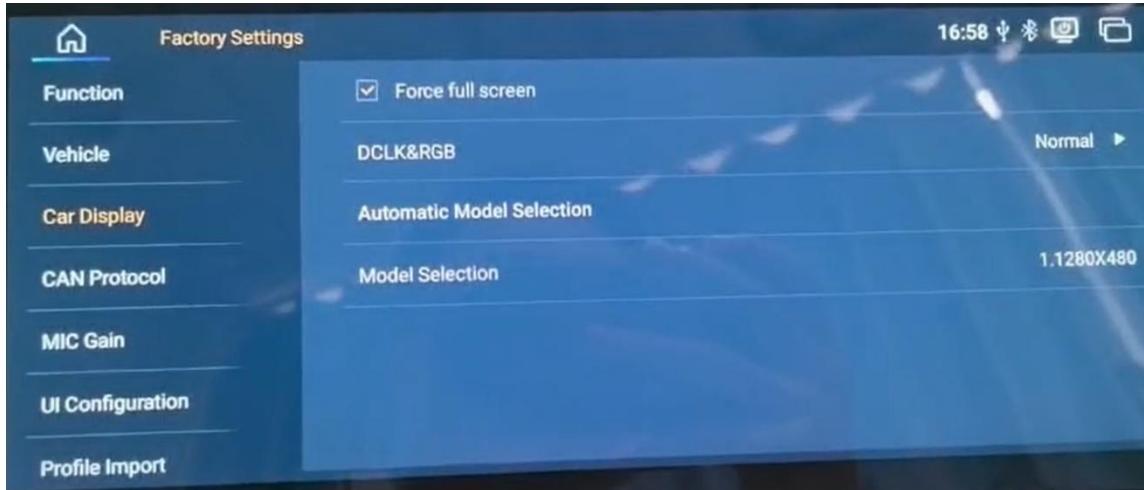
Factory Settings

16:58

Function

Vehicle

Car Display

CAN Protocol

MIC Gain

UI Configuration

Profile Import

Force full screen

DCLK&RGB

Normal

Automatic Model Selection

Model Selection

1.1280X480